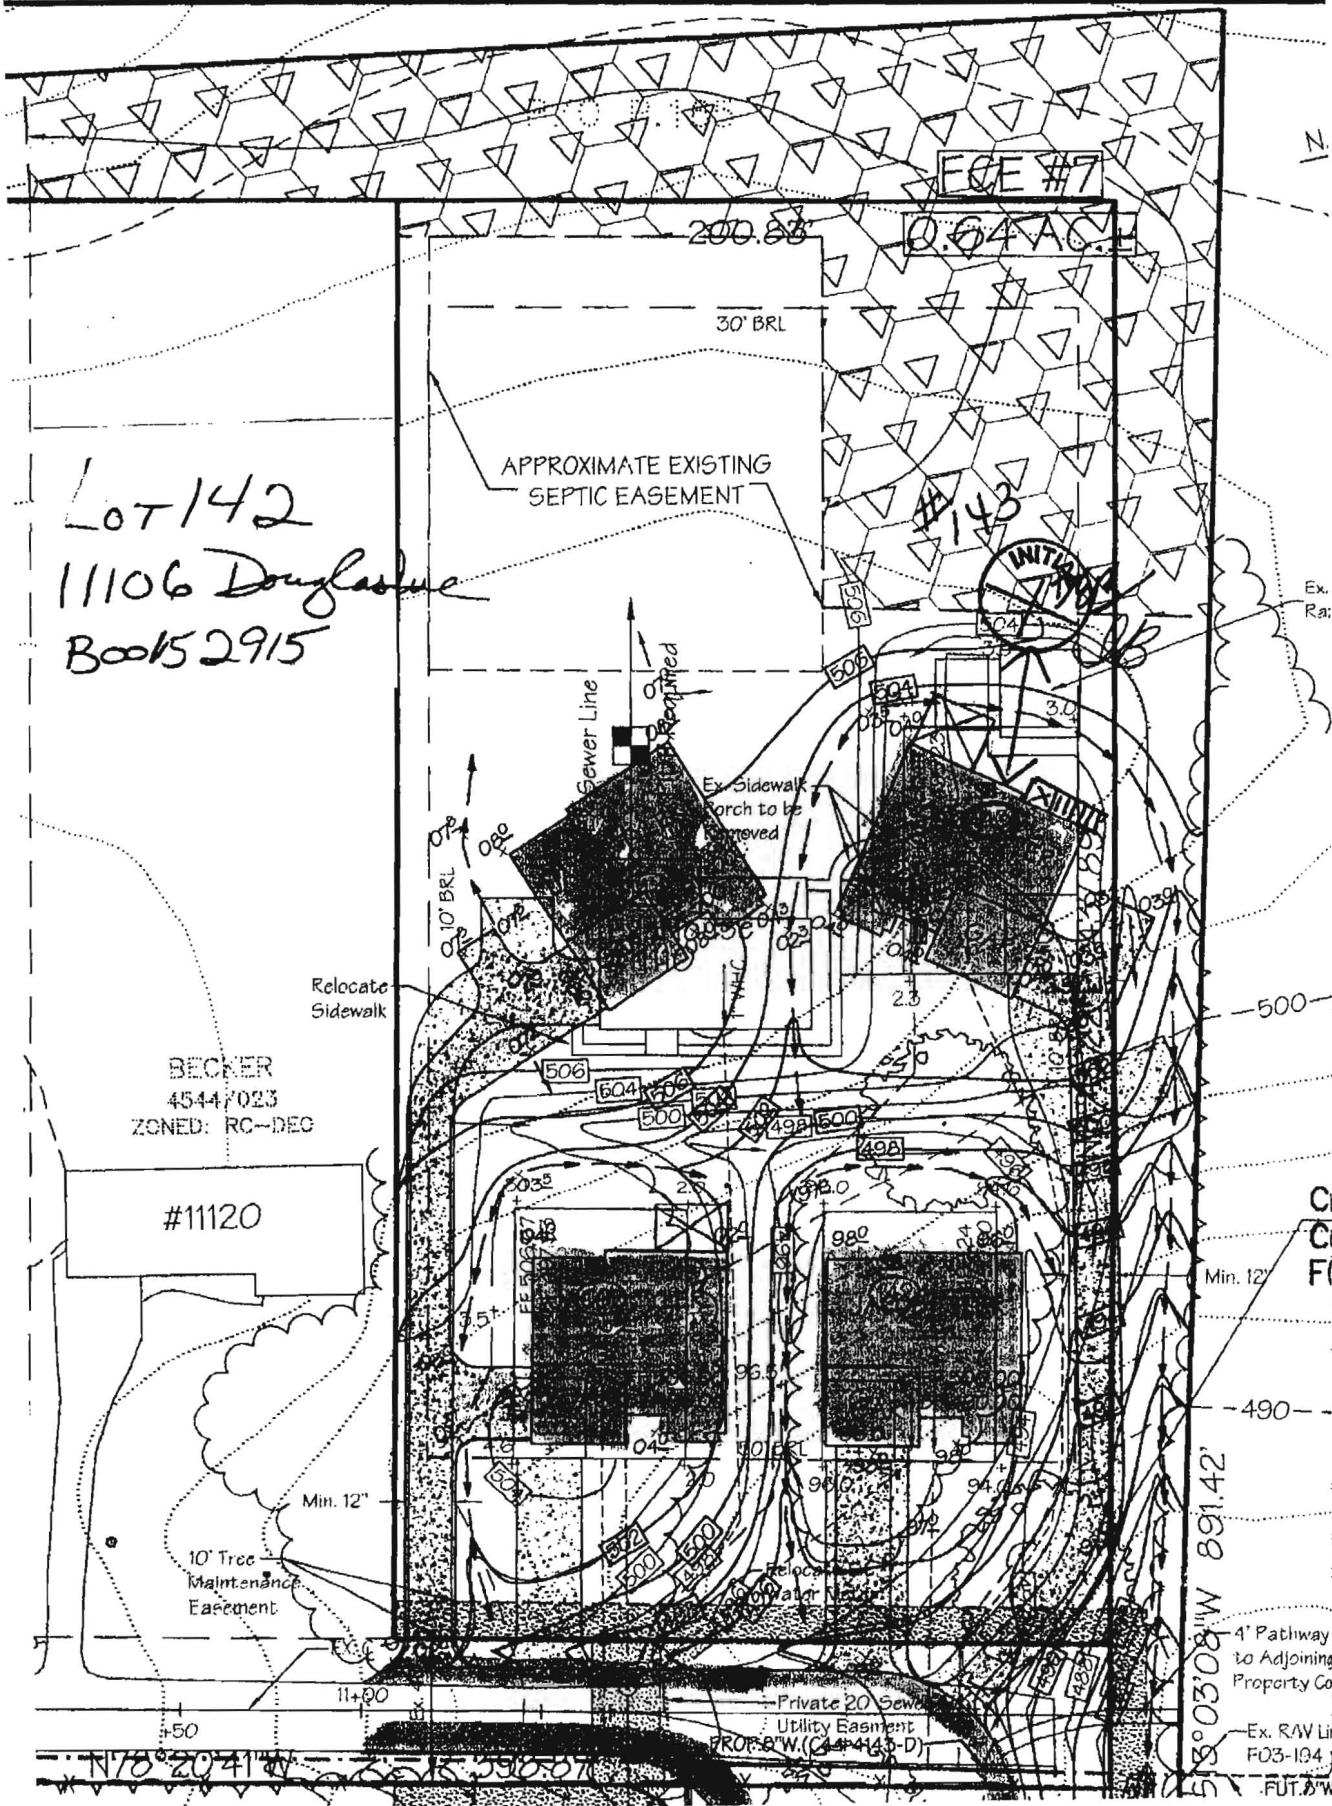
N.

FCE #7

0.64 AC.±

200.83'

30' BRL

APPROXIMATE EXISTING SEPTIC EASEMENT

Lot 142
11106 Douglas Lne
Book 52915

#143

INITIAL

Ex.
Ra

506

504

506

604

3.0

Sewer Line

Ex. Sidewalk Porch to be removed

10' BRL

Relocate Sidewalk

2.5

-500-

BECKER
4544/023
ZONED: RC-DEC

506

604

500

498

500

498

#11120

2.5

3.5

96.5

C
C
F

Min. 12"

-490-

Min. 12"

10' Tree Maintenance Easement

30' BRL

502

500

500

Relocate Water

891.42'

W

S 03°03'08"

4' Pathway to Adjoining Property Co

11+00

+50

Private 20' Sewer Utility Easment

PROP. 8"W. (C44-4143-D)

N78°20'41"W

Ex. R/W Li
F03-104

FUT. 8"W